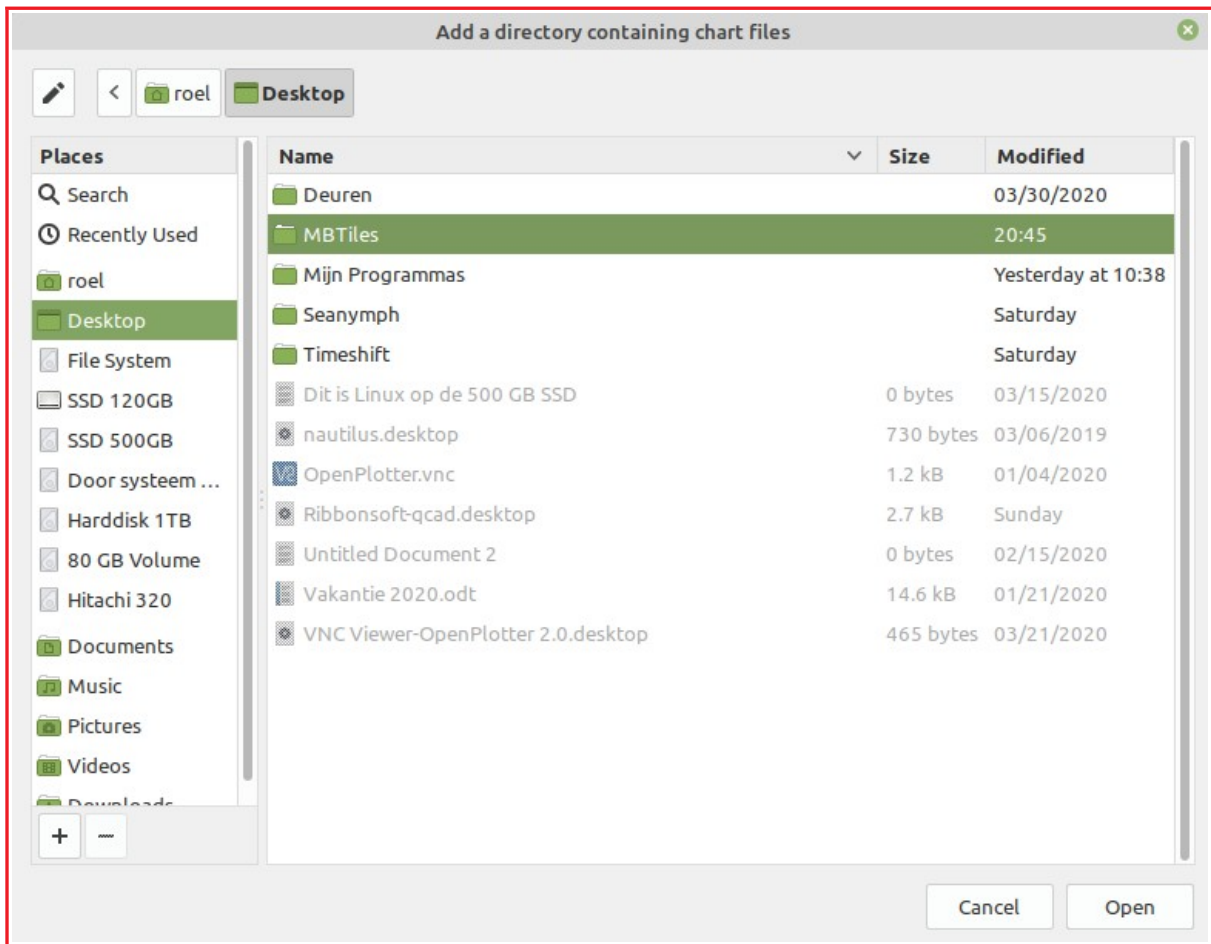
Add a directory containing chart files

roel Desktop

Places
Search
Recently Used
roel
Desktop
File System
SSD 120GB
SSD 500GB
Door systeem ...
Harddisk 1TB
80 GB Volume
Hitachi 320
Documents
Music
Pictures
Videos
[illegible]

+ −

| Name | Size | Modified |
|---|---|---|
| Deuren | | 03/30/2020 |
| MBTiles | | 20:45 |
| Mijn Programmas | | Yesterday at 10:38 |
| Seanymph | | Saturday |
| Timeshift | | Saturday |
| Dit is Linux op de 500 GB SSD | 0 bytes | 03/15/2020 |
| nautilus.desktop | 730 bytes | 03/06/2019 |
| OpenPlotter.vnc | 1.2 kB | 01/04/2020 |
| Ribbonsoft-qcad.desktop | 2.7 kB | Sunday |
| Untitled Document 2 | 0 bytes | 02/15/2020 |
| Vakantie 2020.odt | 14.6 kB | 01/21/2020 |
| VNC Viewer-OpenPlotter 2.0.desktop | 465 bytes | 03/21/2020 |

Cancel Open